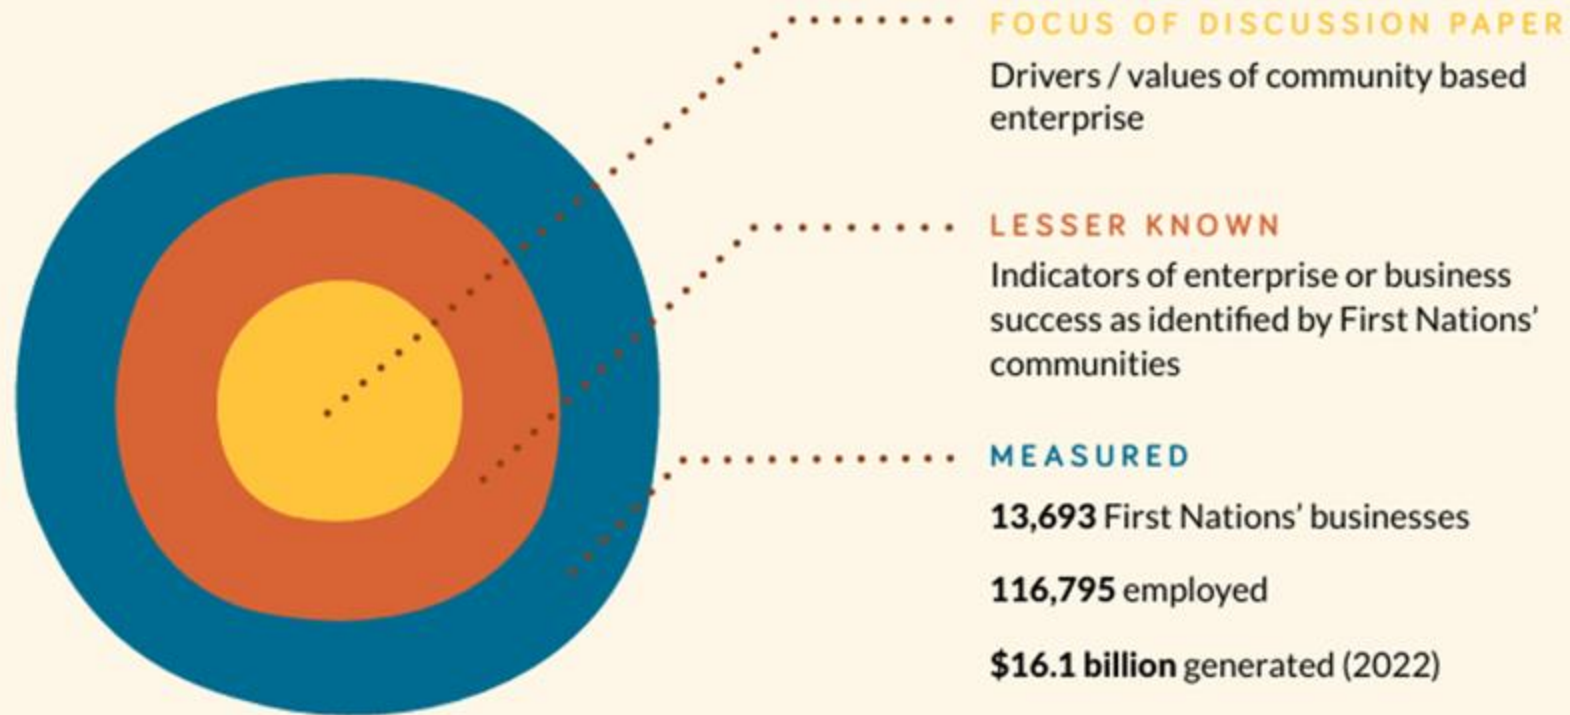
FOCUS OF DISCUSSION PAPER

Drivers / values of community based enterprise

LESSER KNOWN

Indicators of enterprise or business success as identified by First Nations' communities

MEASURED

13,693 First Nations' businesses

116,795 employed

$16.1 billion generated (2022)